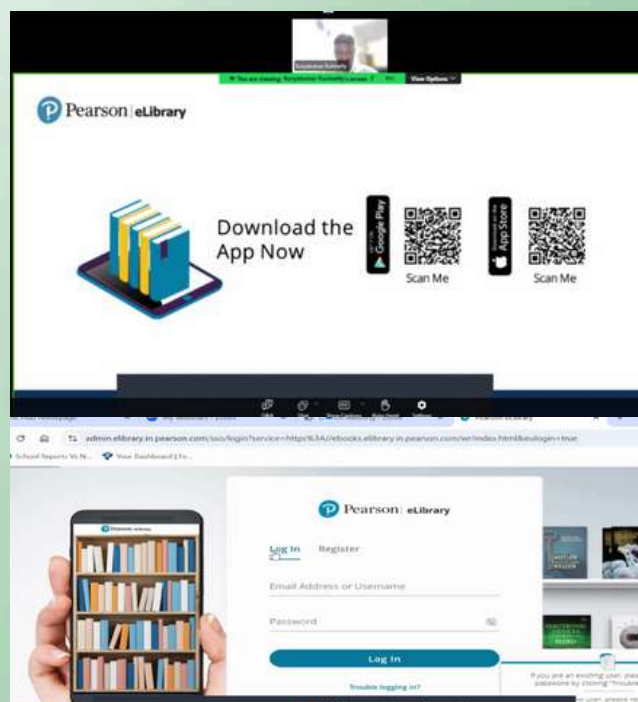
You are viewing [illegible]'s screen

View Options

Pearson | eLibrary

Download the App Now

GET IT ON Google Play

Scan Me

Download on the App Store

Scan Me

admin.elibrary.in.pearson.com/sso/login?service=https%3A//ebooks.elibrary.in.pearson.com/wr/index.html&sslogin=true

School Reports Vii N... Your Dashboard | Fo...

Pearson | eLibrary

Log In Register

Email Address or Username

Password

Log In

Trouble logging in?

If you are an existing user, plea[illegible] password by clicking "Trouble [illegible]